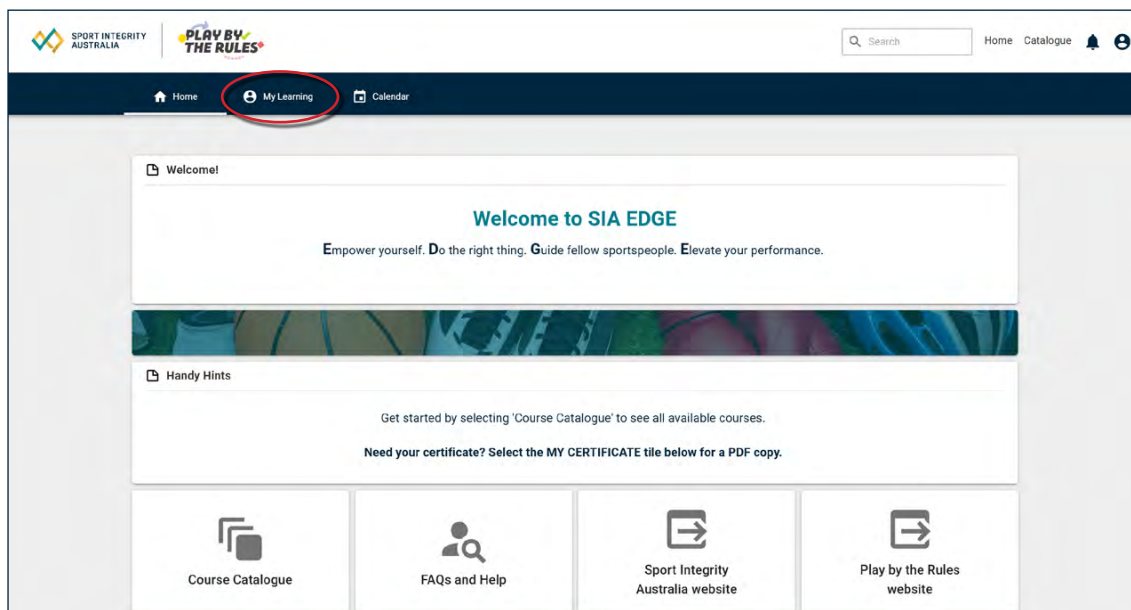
SPORT INTEGRITY AUSTRALIA

PLAY BY THE RULES

Search

Home Catalogue

Home

My Learning

Calendar

Welcome!

Welcome to SIA EDGE

Empower yourself. Do the right thing. Guide fellow sportspeople. Elevate your performance.

Handy Hints

Get started by selecting 'Course Catalogue' to see all available courses.

Need your certificate? Select the MY CERTIFICATE tile below for a PDF copy.

Course Catalogue

FAQs and Help

Sport Integrity Australia website

Play by the Rules website